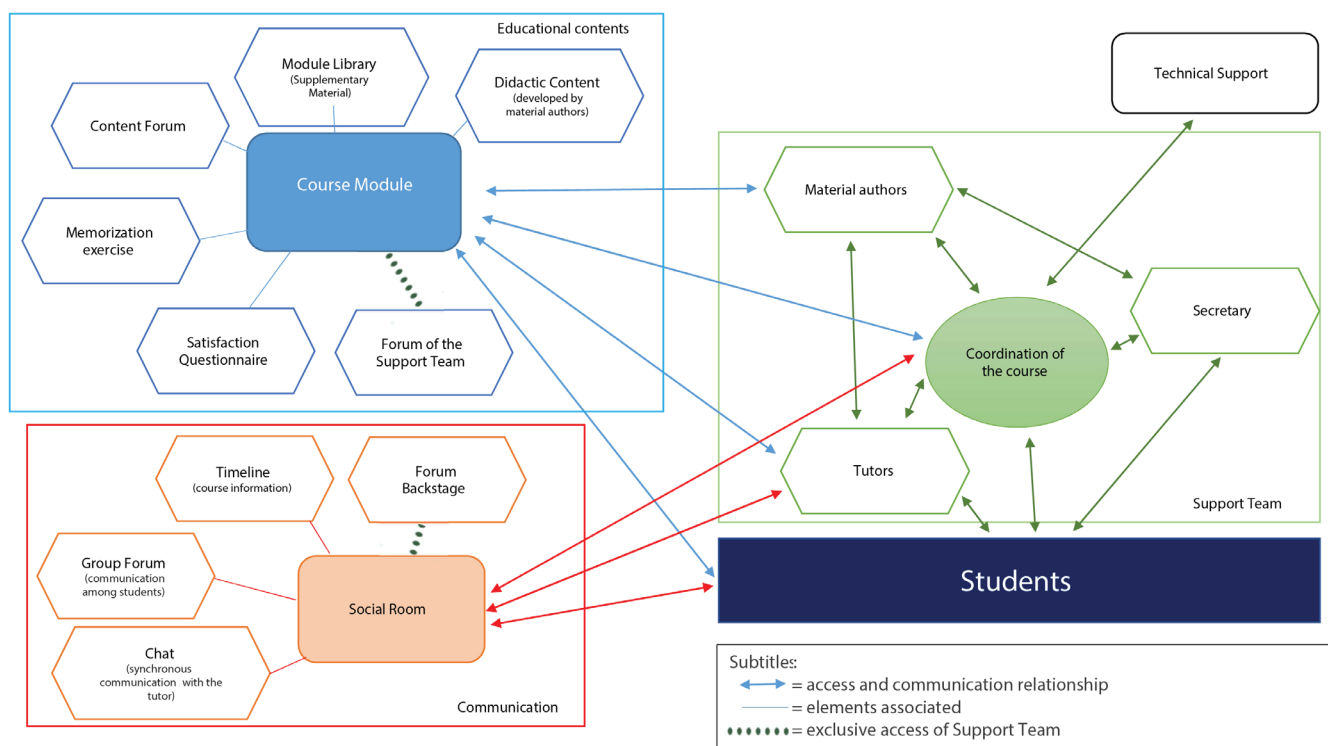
Educational contents

Module Library
(Supplementary Material)

Didactic Content
(developed by material authors)

Content Forum

Course Module

Memorization exercise

Satisfaction Questionnaire

Forum of the Support Team

Technical Support

Material authors

Secretary

Coordination of the course

Tutors

Support Team

Timeline
(course information)

Forum Backstage

Group Forum
(communication among students)

Social Room

Chat
(synchronous communication with the tutor)

Communication

Students

Subtitles:
= access and communication relationship
= elements associated
= exclusive access of Support Team